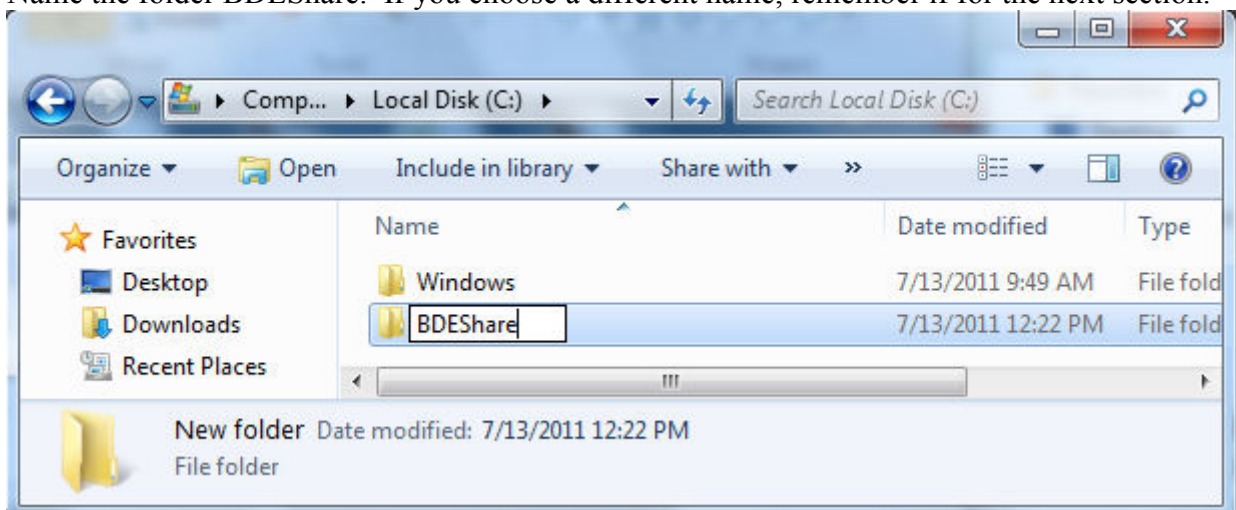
Name the folder BDEShare. If you choose a different name, remember it for the next section.

Comp... ▸ Local Disk (C:) ▸

Search Local Disk (C:)

Organize ▾ Open Include in library ▾ Share with ▾ »

Favorites
Desktop
Downloads
Recent Places

| Name | Date modified | Type |
|---|---|---|
| Windows | 7/13/2011 9:49 AM | File fold |
| BDEShare | 7/13/2011 12:22 PM | File fold |

New folder Date modified: 7/13/2011 12:22 PM
File folder